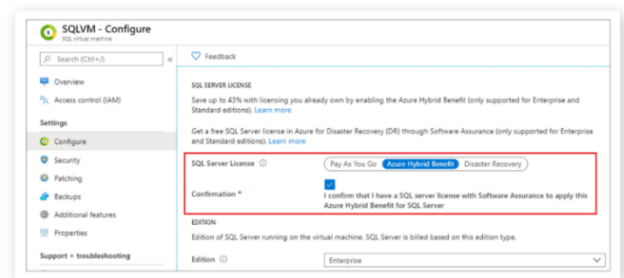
SQLVM - Configure
SQL virtual machine

Search (Ctrl+/)

«

Overview

Access control (IAM)

Settings

Configure

Security

Patching

Backups

Additional features

Properties

Support + troubleshooting

Feedback

SQL SERVER LICENSE

Save up to 43% with licensing you already own by enabling the Azure Hybrid Benefit (only supported for Enterprise and Standard editions). Learn more

Get a free SQL Server license in Azure for Disaster Recovery (DR) through Software Assurance (only supported for Enterprise and Standard editions). Learn more

SQL Server License ⓘ

Pay As You Go | Azure Hybrid Benefit | Disaster Recovery

Confirmation *

I confirm that I have a SQL server license with Software Assurance to apply this Azure Hybrid Benefit for SQL Server

EDITION

Edition of SQL Server running on the virtual machine. SQL Server is billed based on this edition type.

Edition ⓘ

Enterprise